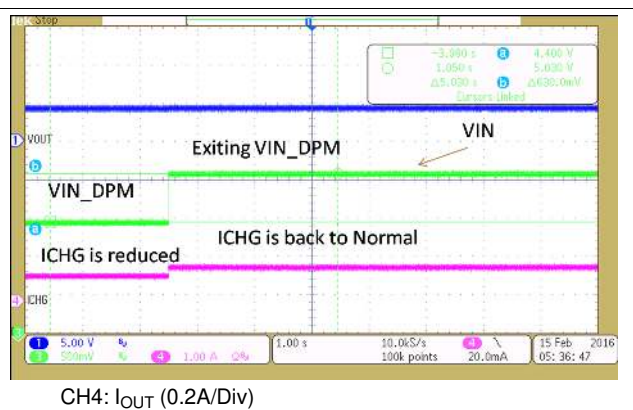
Tek Stop

-3.960 s a 4.400 V
1.050 s 5.030 V
Δ5.030 s b Δ630.0mV
Cursors Linked

1 VOUT

VIN

b Exiting VIN_DPM

VIN_DPM

a

ICHG is back to Normal

ICHG is reduced

4 ICHG

1 5.00 V
500mV
4 1.00 A
1.00 s
10.0kS/s
100k points
4 \
20.0mA
15 Feb 2016
05: 36: 47

CH4: $I_{OUT}$ (0.2A/Div)